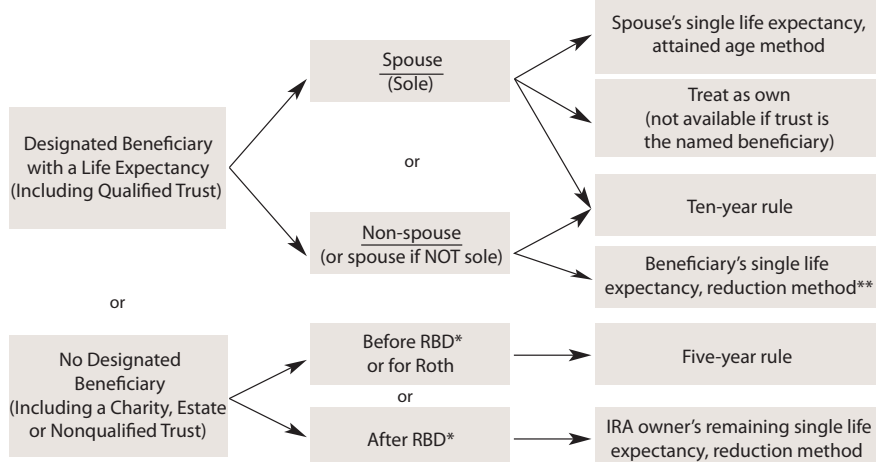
Designated Beneficiary with a Life Expectancy (Including Qualified Trust)

Spouse
(Sole)

Spouse's single life expectancy, attained age method

Treat as own (not available if trust is the named beneficiary)

or

Non-spouse
(or spouse if NOT sole)

Ten-year rule

Beneficiary's single life expectancy, reduction method**

or

No Designated Beneficiary (Including a Charity, Estate or Nonqualified Trust)

Before RBD* or for Roth

Five-year rule

or

After RBD*

IRA owner's remaining single life expectancy, reduction method